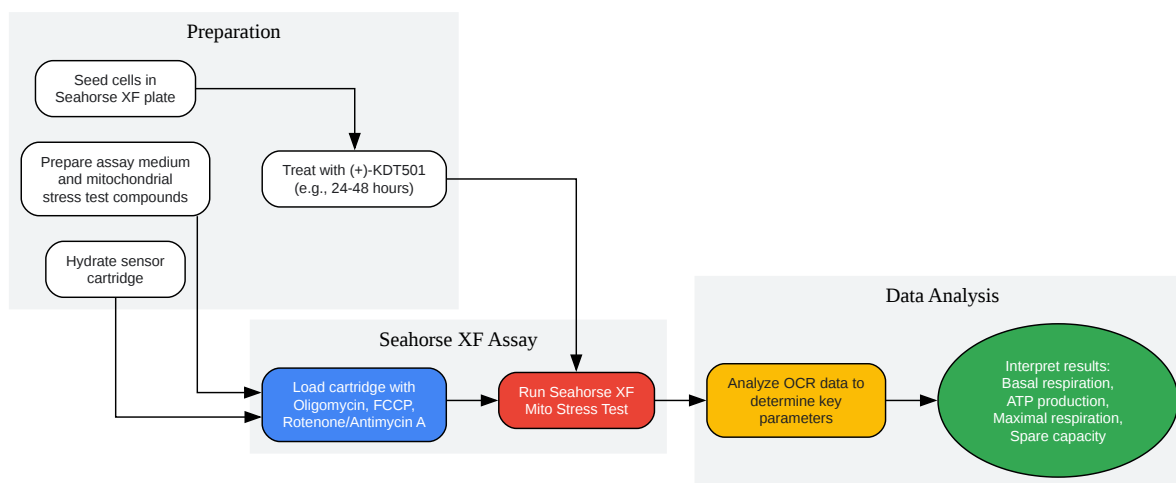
Preparation

Seed cells in Seahorse XF plate

Prepare assay medium and mitochondrial stress test compounds

Treat with (+)-KDT501 (e.g., 24-48 hours)

Hydrate sensor cartridge

Seahorse XF Assay

Load cartridge with Oligomycin, FCCP, Rotenone/Antimycin A

Run Seahorse XF Mito Stress Test

Data Analysis

Analyze OCR data to determine key parameters

Interpret results: Basal respiration, ATP production, Maximal respiration, Spare capacity